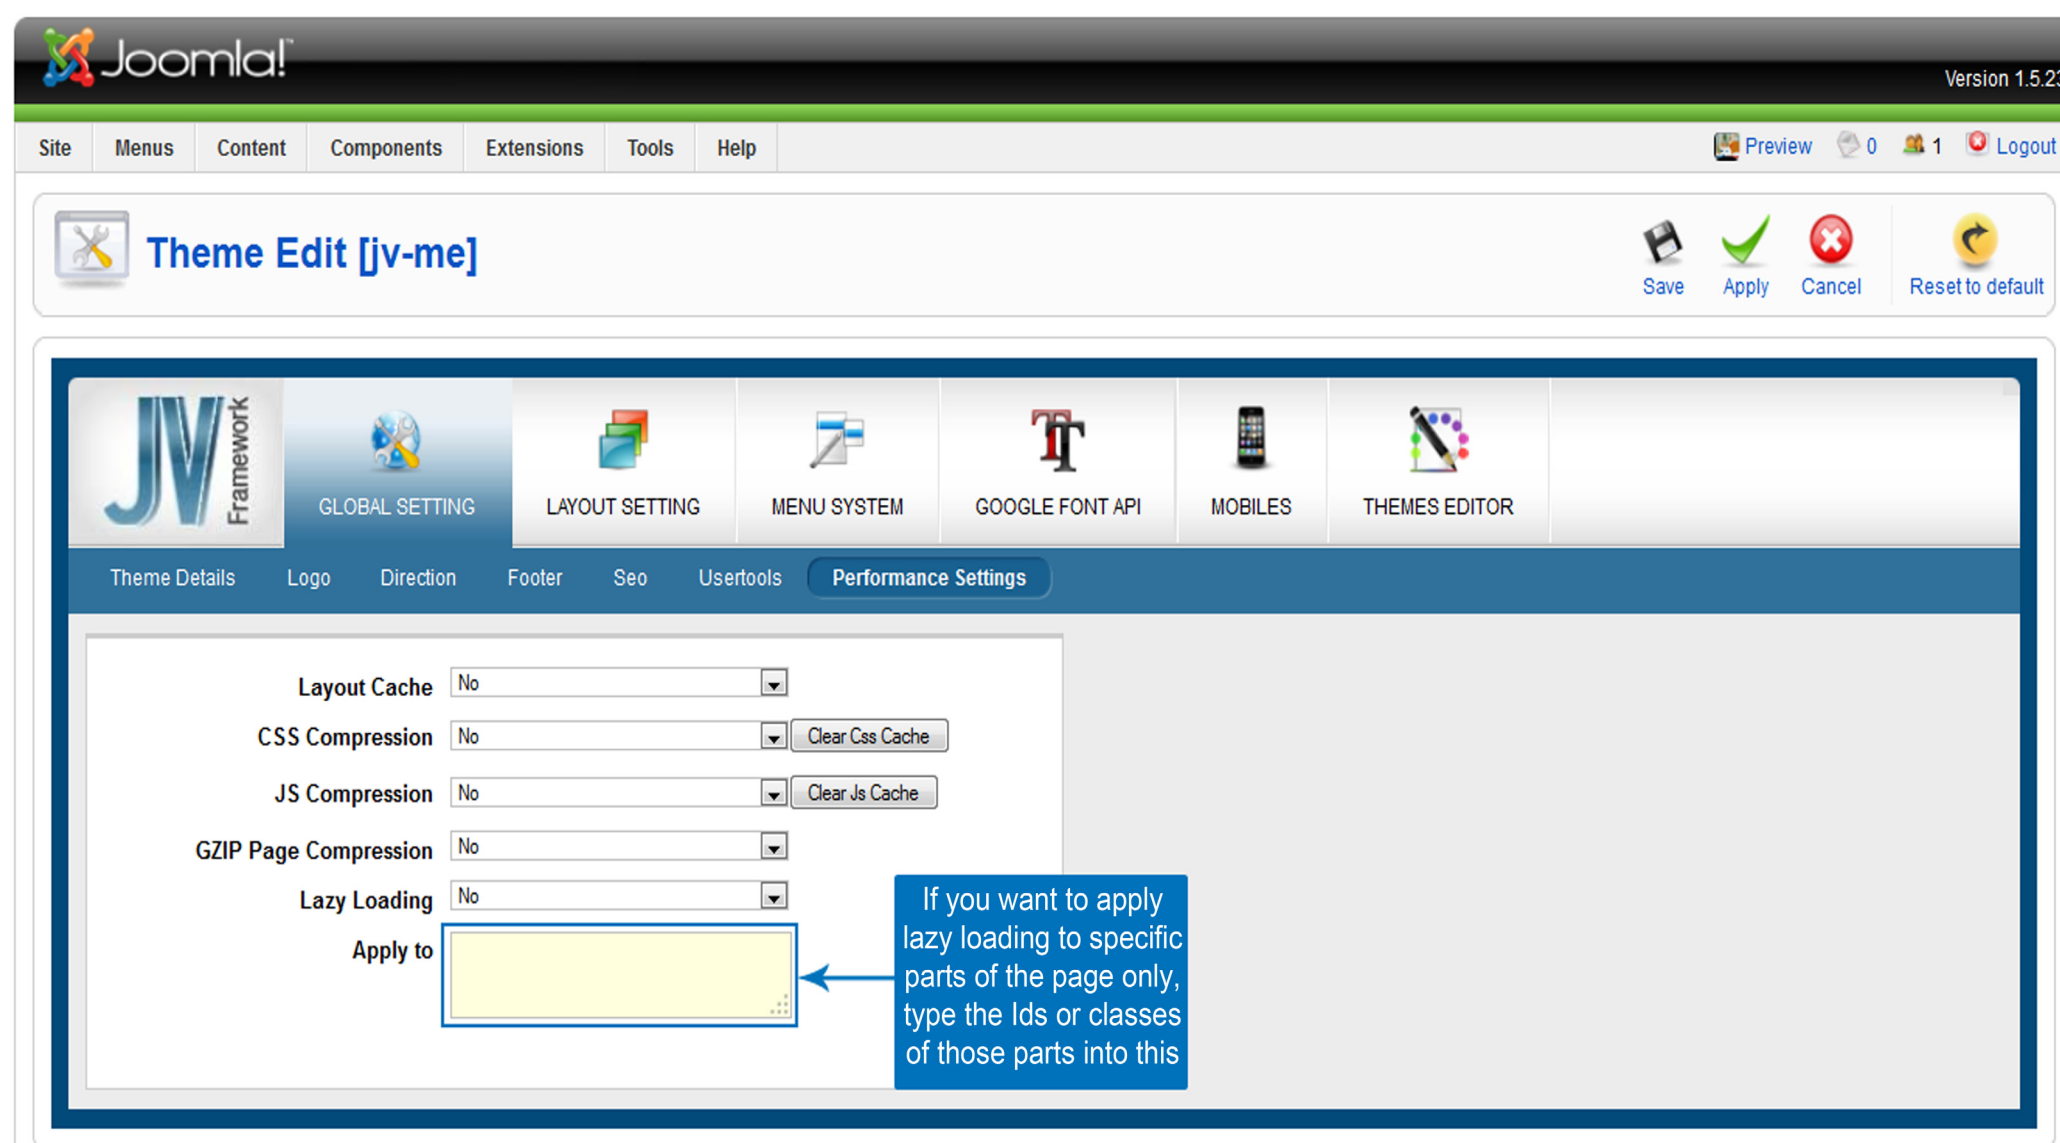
Joomla!

Version 1.5.2

Site Menus Content Components Extensions Tools Help

Preview 0 1 Logout

Theme Edit [jv-me]

Save Apply Cancel Reset to default

JV Framework

GLOBAL SETTING LAYOUT SETTING MENU SYSTEM GOOGLE FONT API MOBILES THEMES EDITOR

Theme Details Logo Direction Footer Seo Usertools Performance Settings

Layout Cache No

CSS Compression No Clear Css Cache

JS Compression No Clear Js Cache

GZIP Page Compression No

Lazy Loading No

Apply to

If you want to apply lazy loading to specific parts of the page only, type the Ids or classes of those parts into this